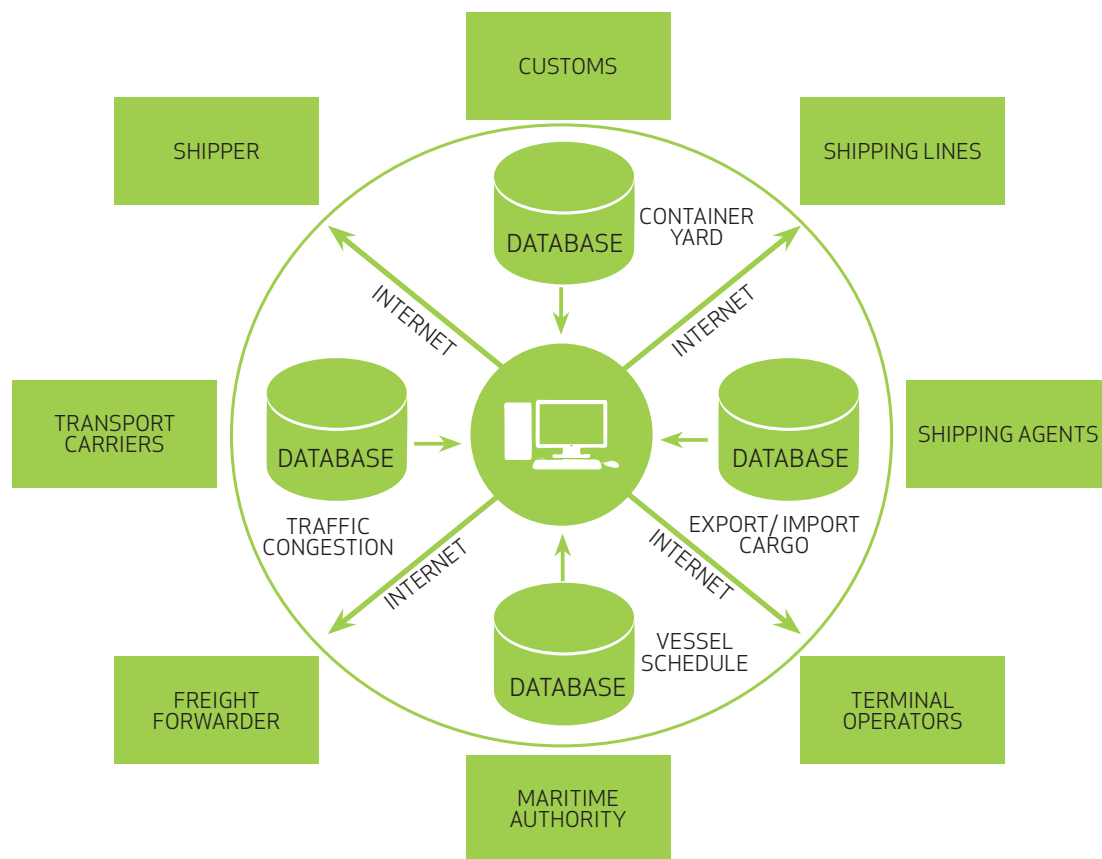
CUSTOMS

SHIPPER

SHIPPING LINES

DATABASE

CONTAINER YARD

INTERNET

INTERNET

TRANSPORT CARRIERS

DATABASE

DATABASE

SHIPPING AGENTS

TRAFFIC CONGESTION

EXPORT/ IMPORT CARGO

INTERNET

INTERNET

DATABASE

VESSEL SCHEDULE

FREIGHT FORWARDER

TERMINAL OPERATORS

MARITIME AUTHORITY